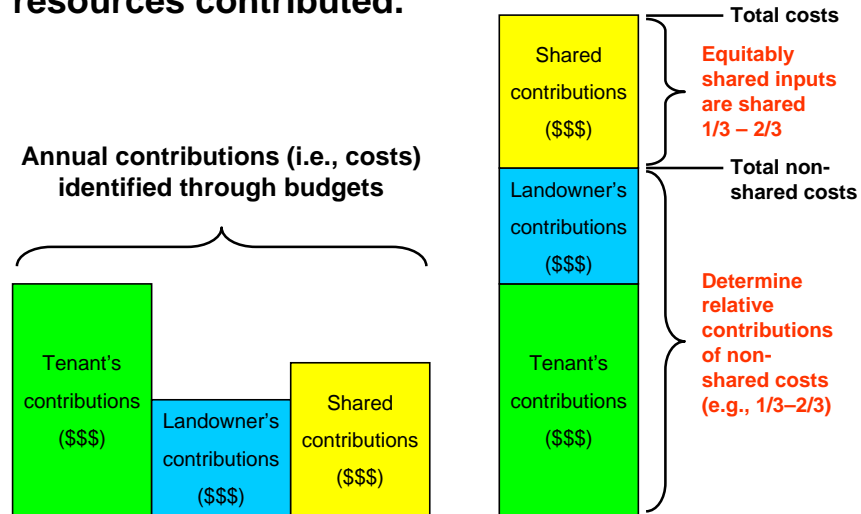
resources contributed.

Annual contributions (i.e., costs) identified through budgets

Tenant's contributions ($$$)

Landowner's contributions ($$$)

Shared contributions ($$$)

Shared contributions ($$$)

Landowner's contributions ($$$)

Tenant's contributions ($$$)

Total costs

Equitably shared inputs are shared 1/3 – 2/3

Total non-shared costs

Determine relative contributions of non-shared costs (e.g., 1/3–2/3)